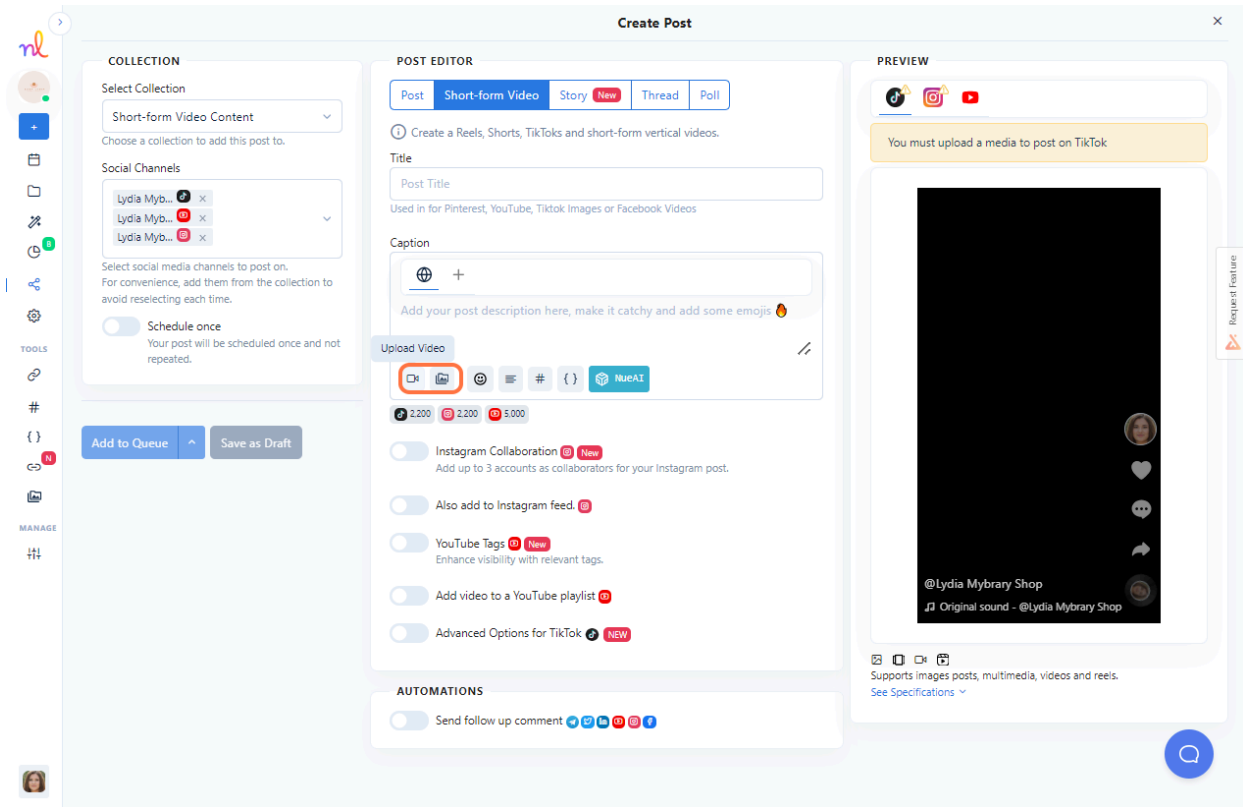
Create Post

COLLECTION

Select Collection

Short-form Video Content

Choose a collection to add this post to.

Social Channels

Lydia Myb...
Lydia Myb...
Lydia Myb...

Select social media channels to post on.
For convenience, add them from the collection to avoid reselecting each time.

Schedule once
Your post will be scheduled once and not repeated.

Add to Queue
Save as Draft

TOOLS

N

MANAGE

8

POST EDITOR

Post | Short-form Video | Story New | Thread | Poll

Create a Reels, Shorts, TikToks and short-form vertical videos.

Title

Post Title

Used in for Pinterest, YouTube, Tiktok Images or Facebook Videos

Caption

+

Add your post description here, make it catchy and add some emojis 🔥

Upload Video

{ }
NueAI

2,200 2,200 5,000

Instagram Collaboration New
Add up to 3 accounts as collaborators for your Instagram post.

Also add to Instagram feed.

YouTube Tags New
Enhance visibility with relevant tags.

Add video to a YouTube playlist

Advanced Options for TikTok NEW

AUTOMATIONS

Send follow up comment

PREVIEW

You must upload a media to post on TikTok

@Lydia Mybrary Shop
Original sound - @Lydia Mybrary Shop

Supports images posts, multimedia, videos and reels.
See Specifications

Request Feature